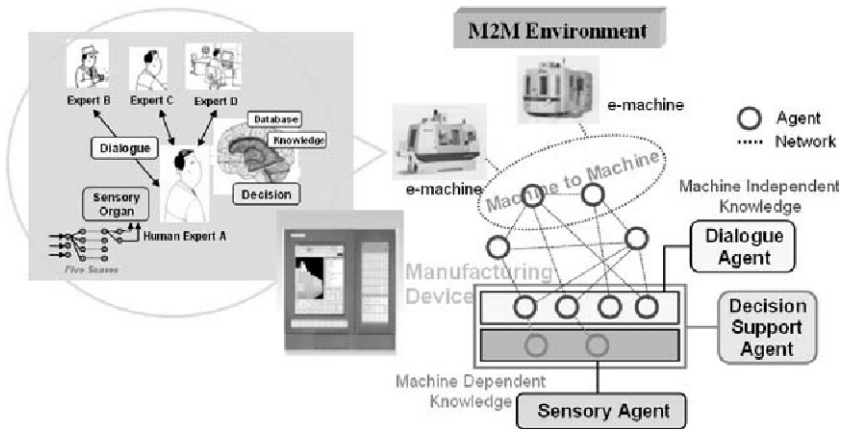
M2M Environment

Expert B
Expert C
Expert D
Dialogue
Database
Knowledge
Decision
Sensory Organ
Human Expert A
Five Senses

e-machine
e-machine
Agent
Network
Machine to Machine
Machine Independent Knowledge
Dialogue Agent
Manufacturing Device
Decision Support Agent
Machine Dependent Knowledge
Sensory Agent